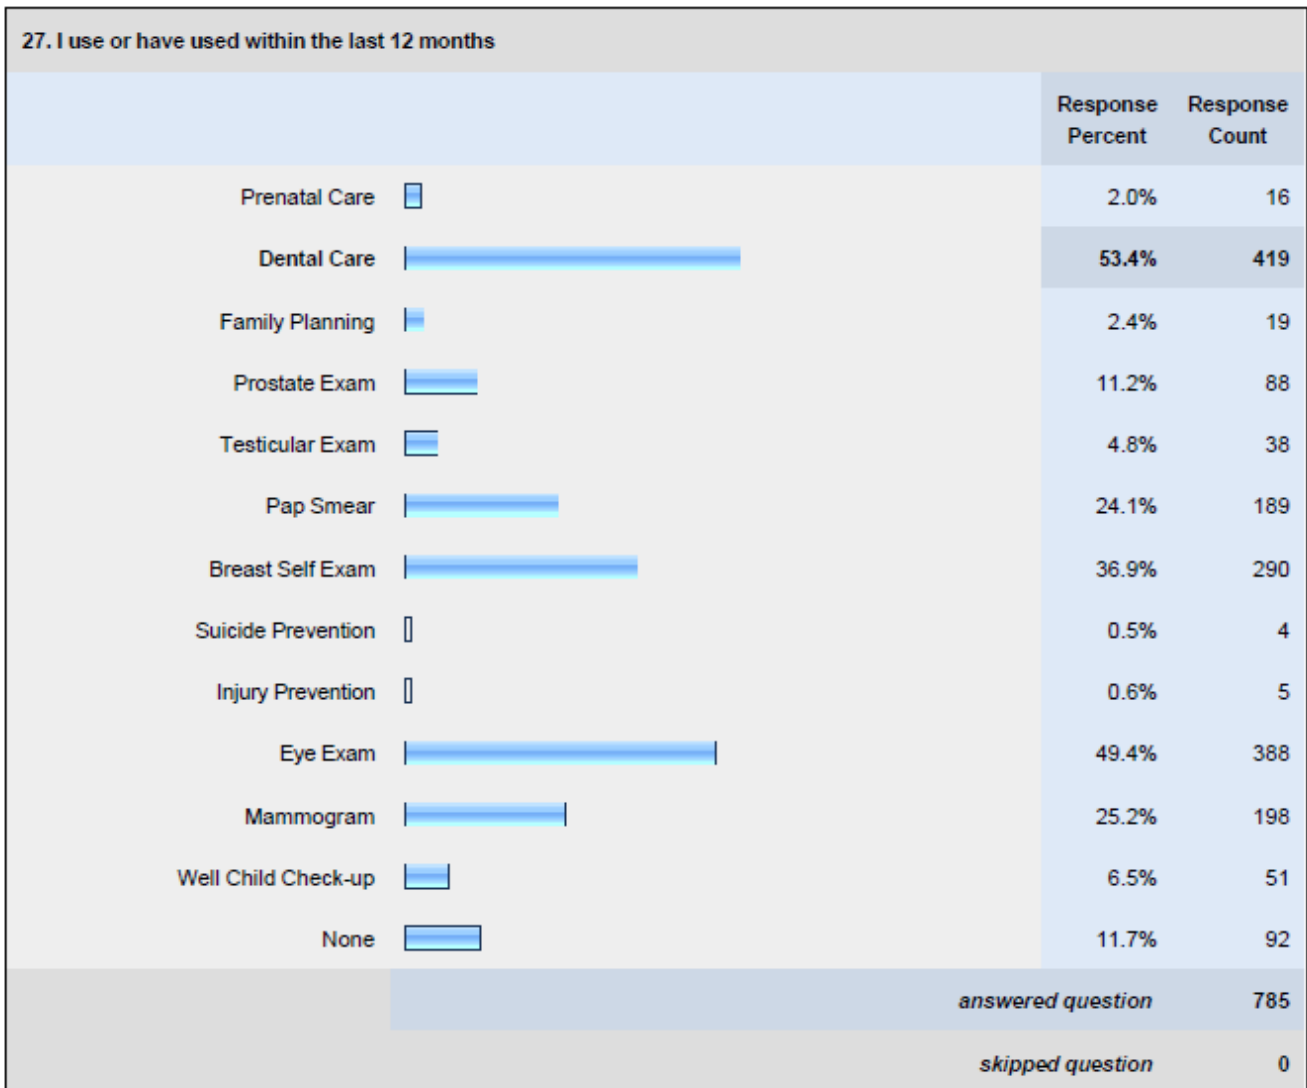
27. I use or have used within the last 12 months

| | Response Percent | Response Count |
|---|---|---|
| Prenatal Care | 2.0% | 16 |
| Dental Care | 53.4% | 419 |
| Family Planning | 2.4% | 19 |
| Prostate Exam | 11.2% | 88 |
| Testicular Exam | 4.8% | 38 |
| Pap Smear | 24.1% | 189 |
| Breast Self Exam | 36.9% | 290 |
| Suicide Prevention | 0.5% | 4 |
| Injury Prevention | 0.6% | 5 |
| Eye Exam | 49.4% | 388 |
| Mammogram | 25.2% | 198 |
| Well Child Check-up | 6.5% | 51 |
| None | 11.7% | 92 |
| | answered question | 785 |
| | skipped question | 0 |